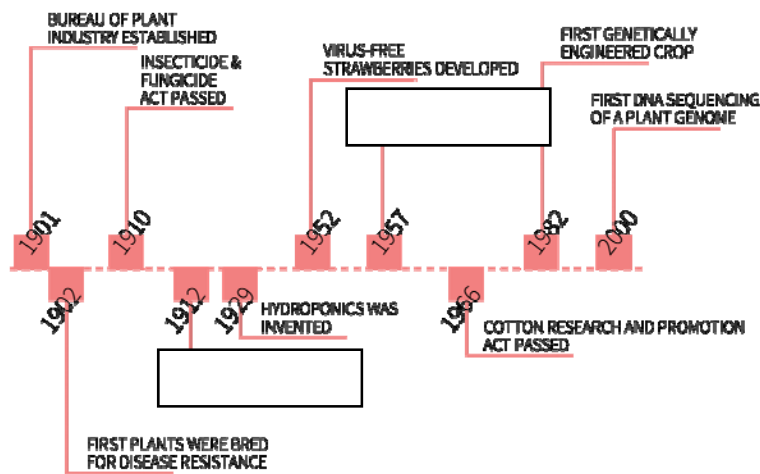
BUREAU OF PLANT INDUSTRY ESTABLISHED

INSECTICIDE & FUNGICIDE ACT PASSED

VIRUS-FREE STRAWBERRIES DEVELOPED

FIRST GENETICALLY ENGINEERED CROP

FIRST DNA SEQUENCING OF A PLANT GENOME

1901

1910

1952

1957

1982

2000

1902

1912

1929

HYDROPONICS WAS INVENTED

1966

COTTON RESEARCH AND PROMOTION ACT PASSED

FIRST PLANTS WERE BRED FOR DISEASE RESISTANCE